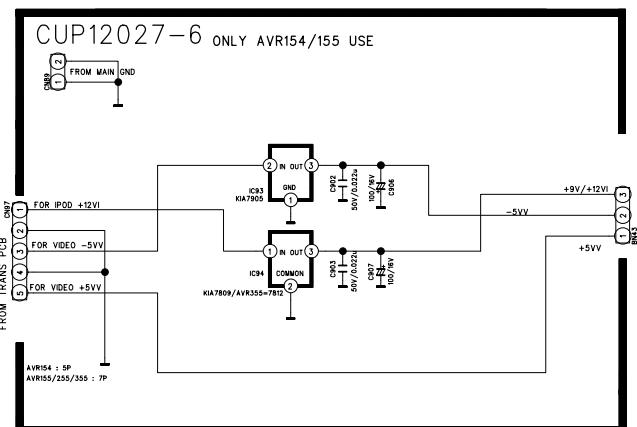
CUP12027-6 ONLY AVR154/155 USE

CN89
2
1
FROM MAIN GND

2 IN OUT 3
IC93
KIA7905
GND
1
C902
50V/0.022u
100/16V
C906

1 IN OUT 3
IC94
COMMON
2
KIA7809/AVR355=7812
C903
50V/0.022u
C907
100/16V

CN97
FROM TRANS PCB
1 FOR IPOD +12VI
2
3 FOR VIDEO -5VV
4
5 FOR VIDEO +5VV

AVR154 : 5P
AVR155/255/355 : 7P

+9V/+12VI
-5VV
+5VV
3
2
1
BN43